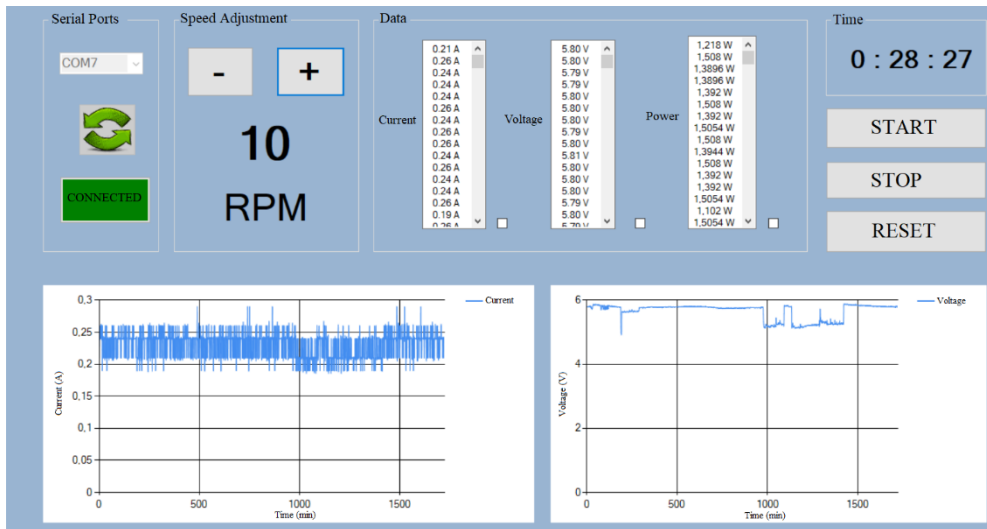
Serial Ports

COM7

CONNECTED

Speed Adjustment

-

+

10

RPM

Data

Current

0.21 A
0.26 A
0.24 A
0.24 A
0.24 A
0.24 A
0.26 A
0.24 A
0.26 A
0.26 A
0.24 A
0.26 A
0.24 A
0.24 A
0.26 A
0.19 A
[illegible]

Voltage

5.80 V
5.80 V
5.79 V
5.79 V
5.80 V
5.80 V
5.80 V
5.79 V
5.80 V
5.81 V
5.80 V
5.80 V
5.80 V
5.79 V
5.80 V
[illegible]

Power

1,218 W
1,508 W
1,3896 W
1,3896 W
1,392 W
1,508 W
1,392 W
1,5054 W
1,508 W
1,3944 W
1,508 W
1,392 W
1,392 W
1,5054 W
1,102 W
1,5054 W

Time

0 : 28 : 27

START

STOP

RESET

Current

0,3
0,25
0,2
0,15
0,1
0,05
0

Current (A)

0 500 1000 1500

Time (min)

Voltage

6
4
2
0

Voltage (V)

0 500 1000 1500

Time (min)